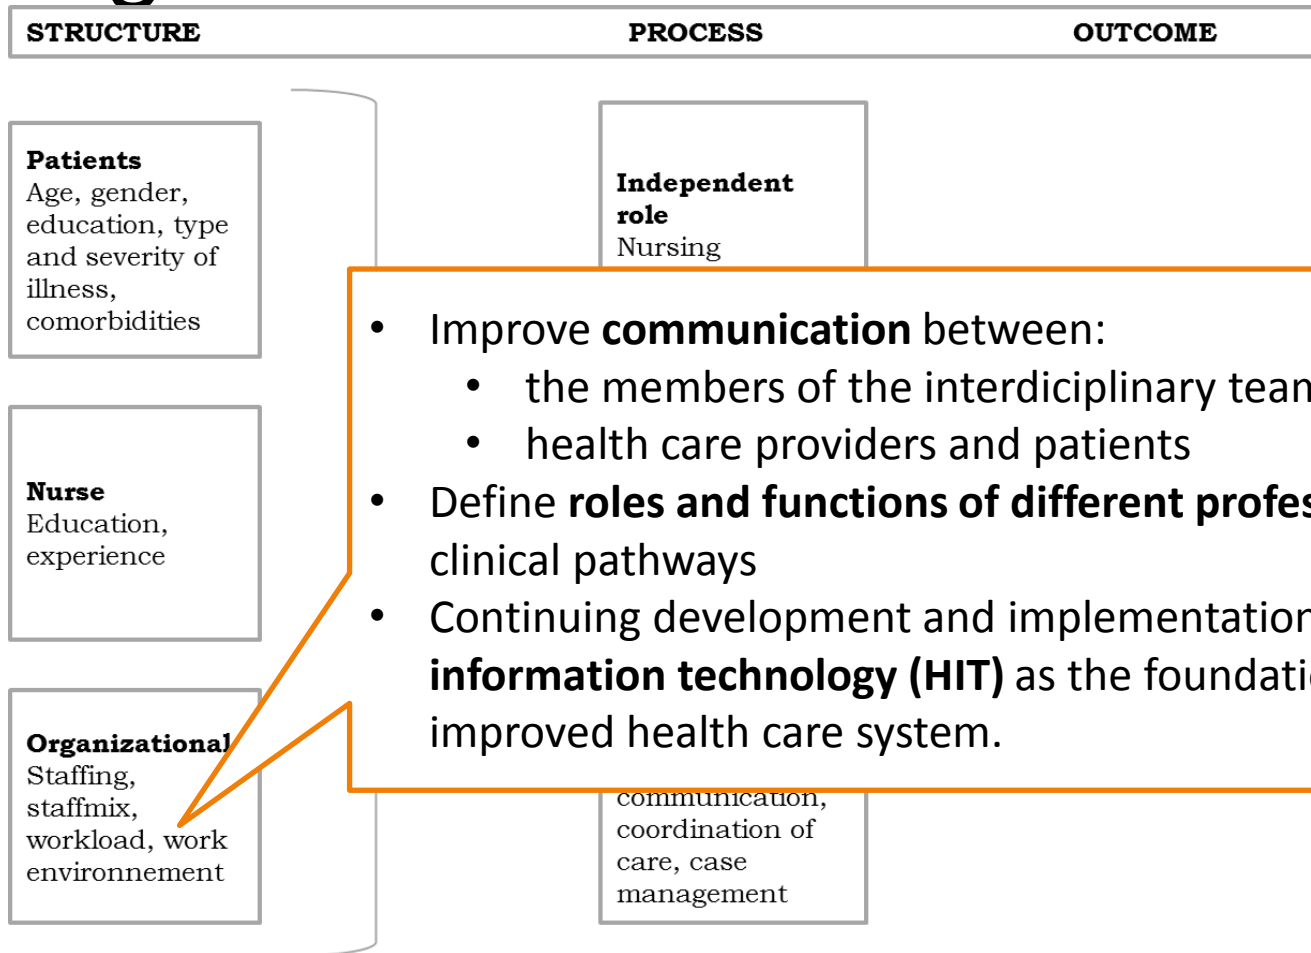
| STRUCTURE | PROCESS | OUTCOME |
|---|---|---|

**Patients**
Age, gender, education, type and severity of illness, comorbidities

**Nurse**
Education, experience

**Organizational**
Staffing, staffmix, workload, work environnement

**Independent role**
Nursing

communication, coordination of care, case management

- Improve **communication** between:
  - the members of the interdiciplinary tean
  - health care providers and patients
- Define **roles and functions of different profes** clinical pathways
- Continuing development and implementation **information technology (HIT)** as the foundati improved health care system.